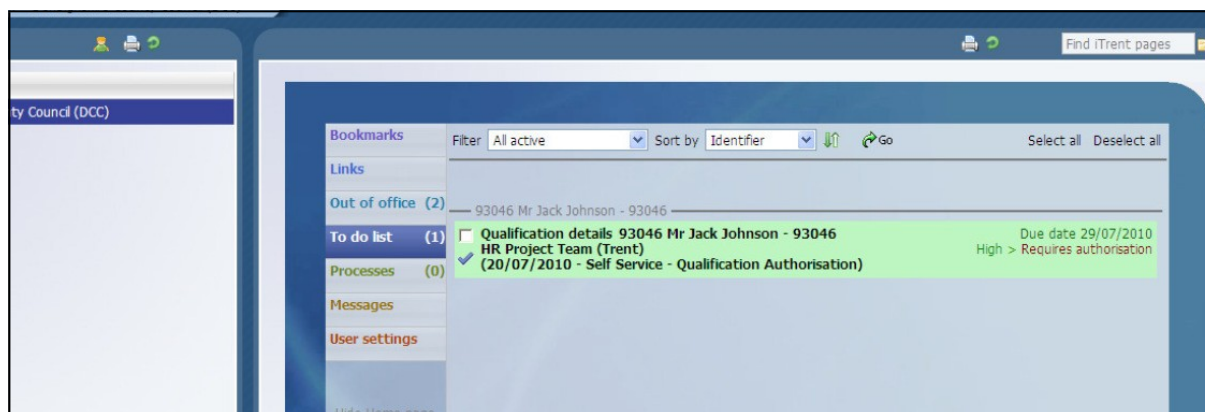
Find iTrent pages

ty Council (DCC)

Bookmarks

Links

Out of office (2)

To do list (1)

Processes (0)

Messages

User settings

Filter All active

Sort by Identifier

Go

Select all Deselect all

93046 Mr Jack Johnson - 93046

Qualification details 93046 Mr Jack Johnson - 93046
HR Project Team (Trent)
(20/07/2010 - Self Service - Qualification Authorisation)

Due date 29/07/2010
High > Requires authorisation

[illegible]